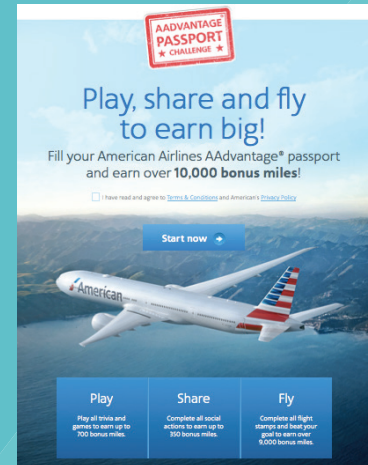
AADVANTAGE PASSPORT ★ CHALLENGE ★

Play, share and fly to earn big!

Fill your American Airlines AAdvantage® passport and earn over 10,000 bonus miles!

I have read and agree to Terms & Conditions and American's Privacy Policy

Start now

American

Play
Play all trivia and games to earn up to 700 bonus miles.

Share
Complete all social actions to earn up to 350 bonus miles.

Fly
Complete all flight stamps and beat your goal to earn over 9,000 bonus miles.